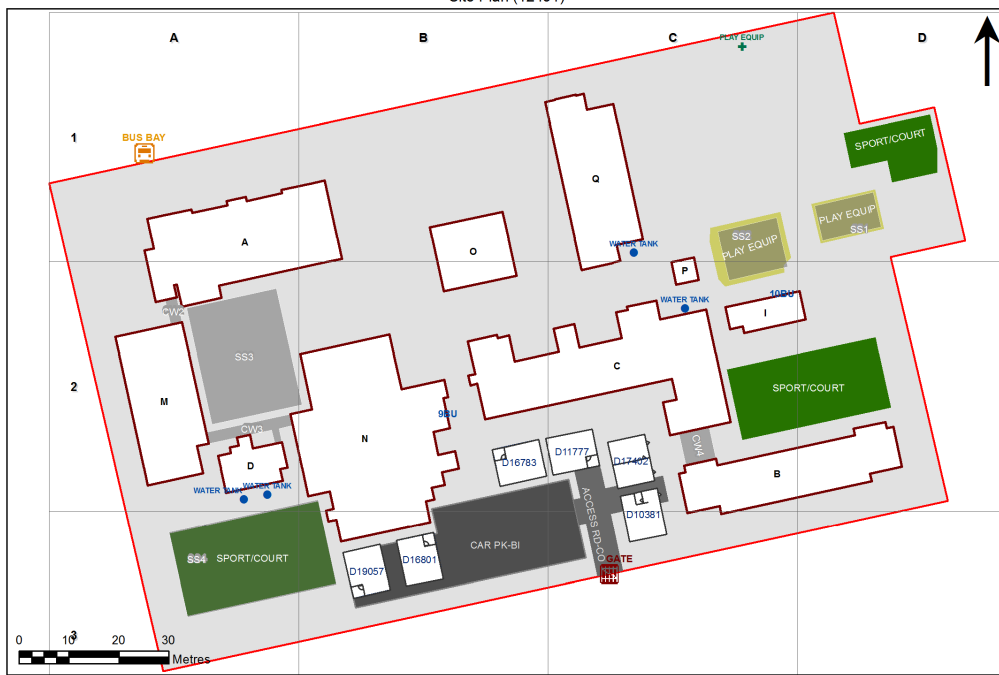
Site Plan ([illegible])

A B C D

PLAY EQUIP

1

BUS BAY

SPORT/COURT

Q

A

O

WATER TANK

SS2
PLAY EQUIP

PLAY EQUIP
SS1

P

WATER TANK

10BU

I

CW2

SS3

2

M

C

SPORT/COURT

9BU

N

CW3

D

CW4

D16783

D11777

D17402

B

WATER TANK

WATER TANK

ACCESS RD-CO

D10381

SS4 SPORT/COURT

CAR PK-BI

D19057

D16801

GATE

0 10 20 30
Metres

3